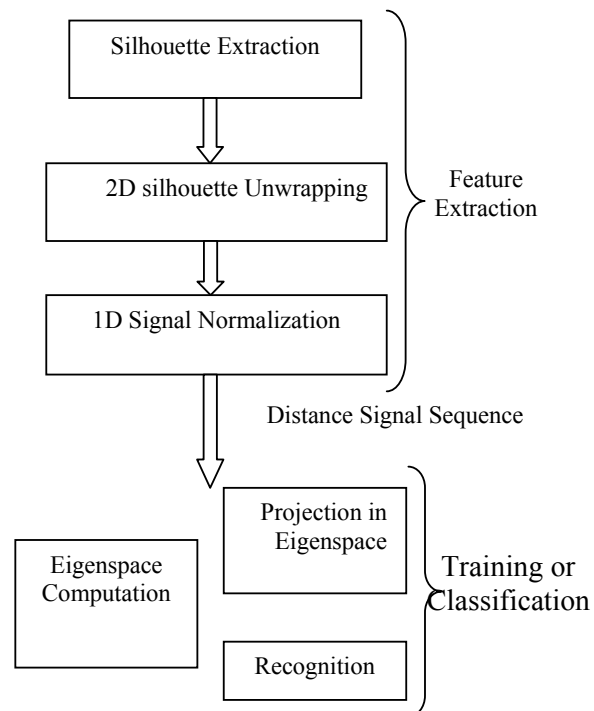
Silhouette Extraction

2D silhouette Unwrapping

Feature Extraction

1D Signal Normalization

Distance Signal Sequence

Eigenspace Computation

Projection in Eigenspace

Training or Classification

Recognition